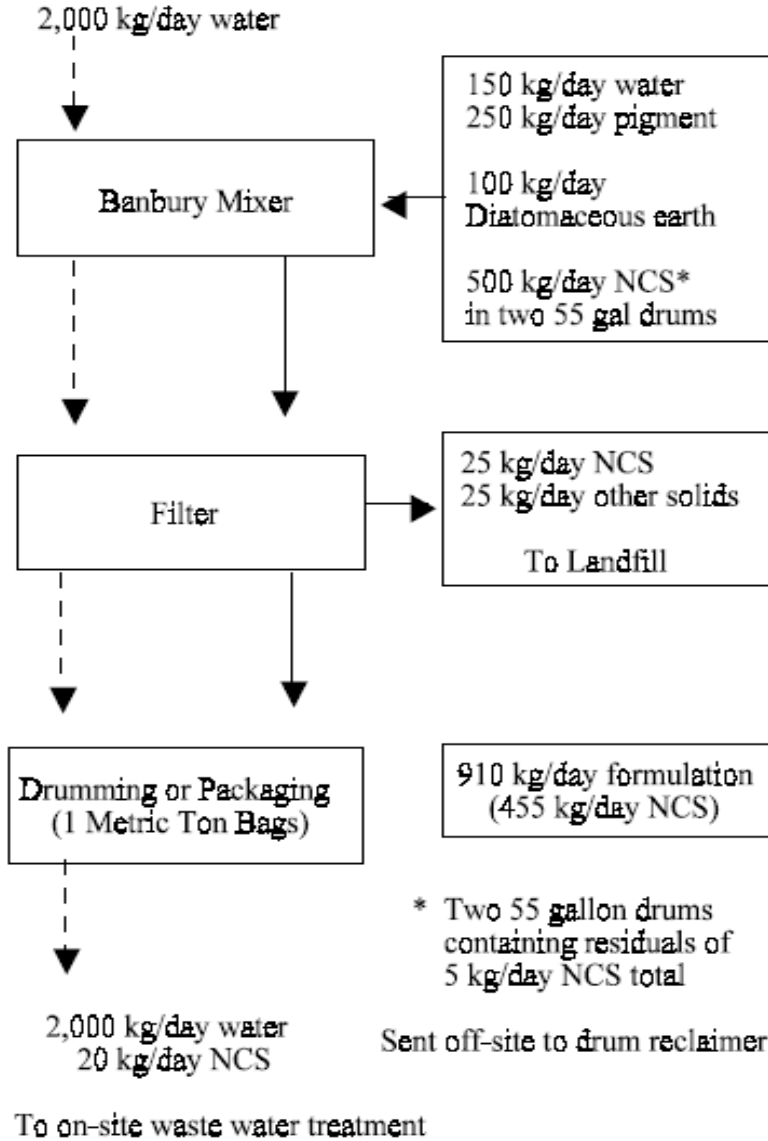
2,000 kg/day water

150 kg/day water
250 kg/day pigment

100 kg/day
Diatomaceous earth

500 kg/day NCS*
in two 55 gal drums

Banbury Mixer

Filter

25 kg/day NCS
25 kg/day other solids

To Landfill

Drumming or Packaging
(1 Metric Ton Bags)

910 kg/day formulation
(455 kg/day NCS)

* Two 55 gallon drums containing residuals of 5 kg/day NCS total

Sent off-site to drum reclaimer

2,000 kg/day water
20 kg/day NCS

To on-site waste water treatment